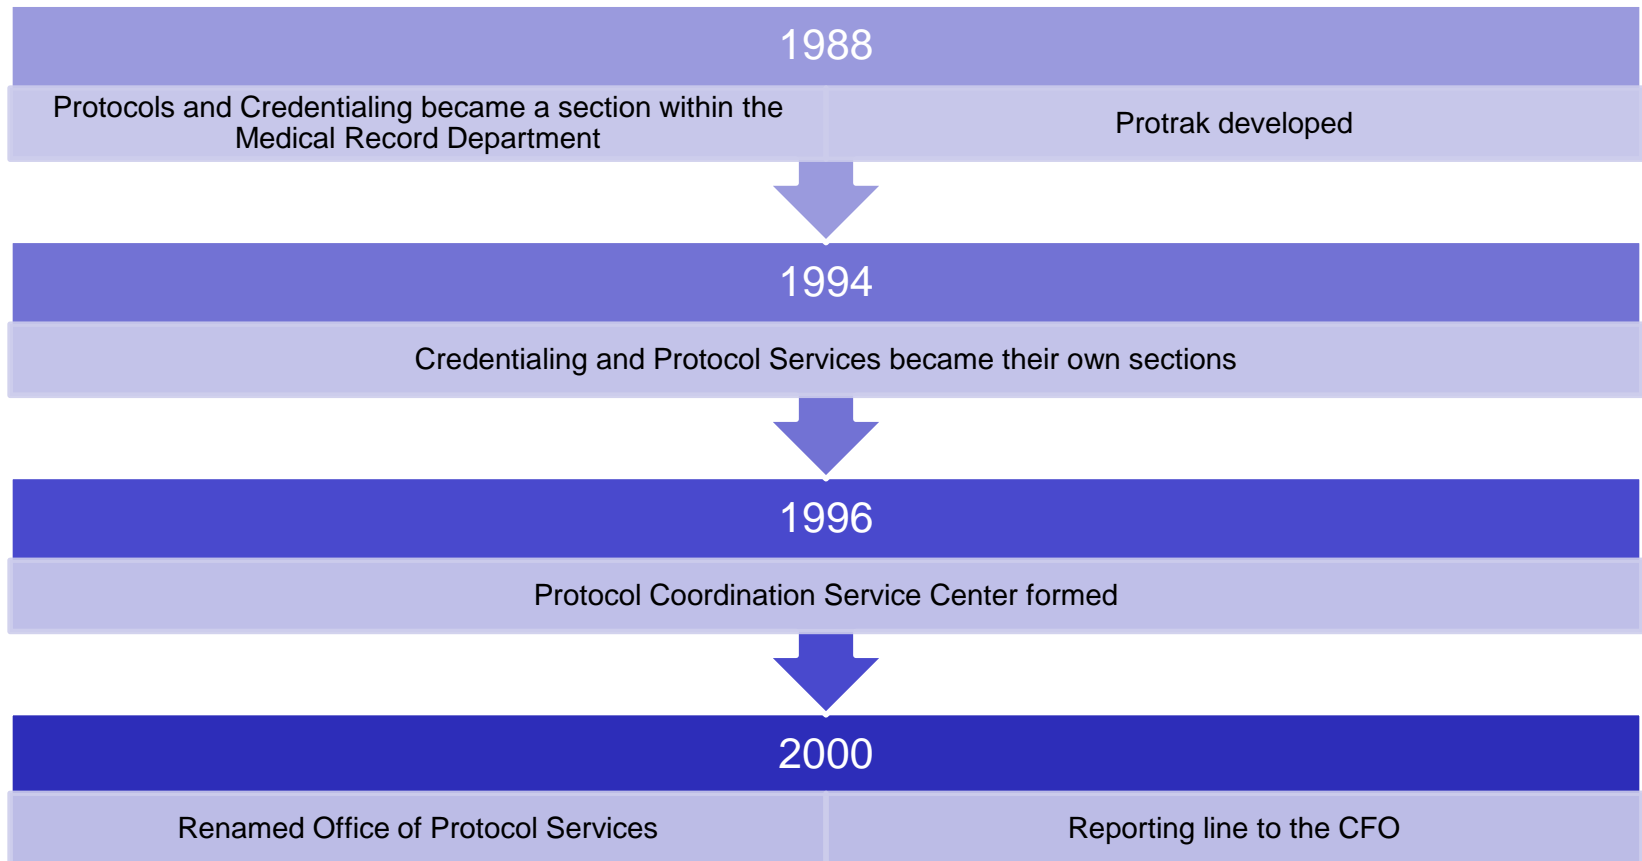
1988

Protocols and Credentialing became a section within the Medical Record Department

Protrak developed

1994

Credentialing and Protocol Services became their own sections

1996

Protocol Coordination Service Center formed

2000

Renamed Office of Protocol Services

Reporting line to the CFO